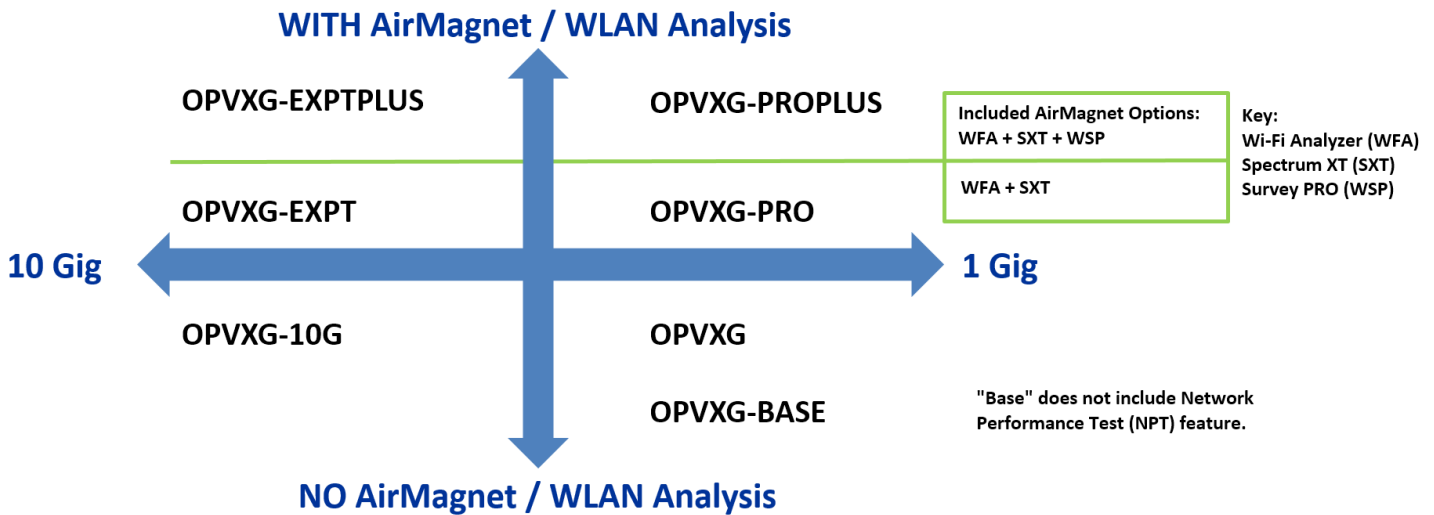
WITH AirMagnet / WLAN Analysis

OPVXG-EXPTPLUS

OPVXG-PROPLUS

Included AirMagnet Options:
WFA + SXT + WSP

WFA + SXT

Key:
Wi-Fi Analyzer (WFA)
Spectrum XT (SXT)
Survey PRO (WSP)

OPVXG-EXPT

OPVXG-PRO

10 Gig

1 Gig

OPVXG-10G

OPVXG

OPVXG-BASE

"Base" does not include Network Performance Test (NPT) feature.

NO AirMagnet / WLAN Analysis